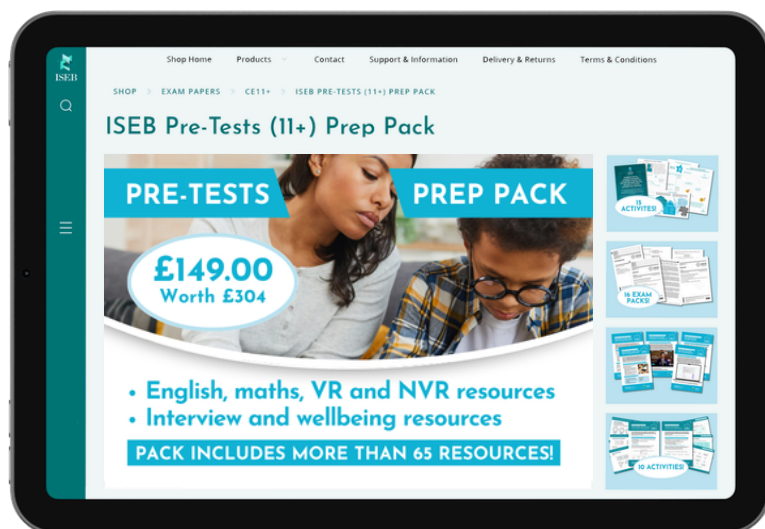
ISEB

Shop Home Products Contact Support & Information Delivery & Returns Terms & Conditions

SHOP > EXAM PAPERS > CE11+ > ISEB PRE-TESTS (11+) PREP PACK

ISEB Pre-Tests (11+) Prep Pack

PRE-TESTS PREP PACK

£149.00
Worth £304

• English, maths, VR and NVR resources
• Interview and wellbeing resources

PACK INCLUDES MORE THAN 65 RESOURCES!

15 ACTIVITIES!

16 EXAM PACKS!

10 ACTIVITIES!